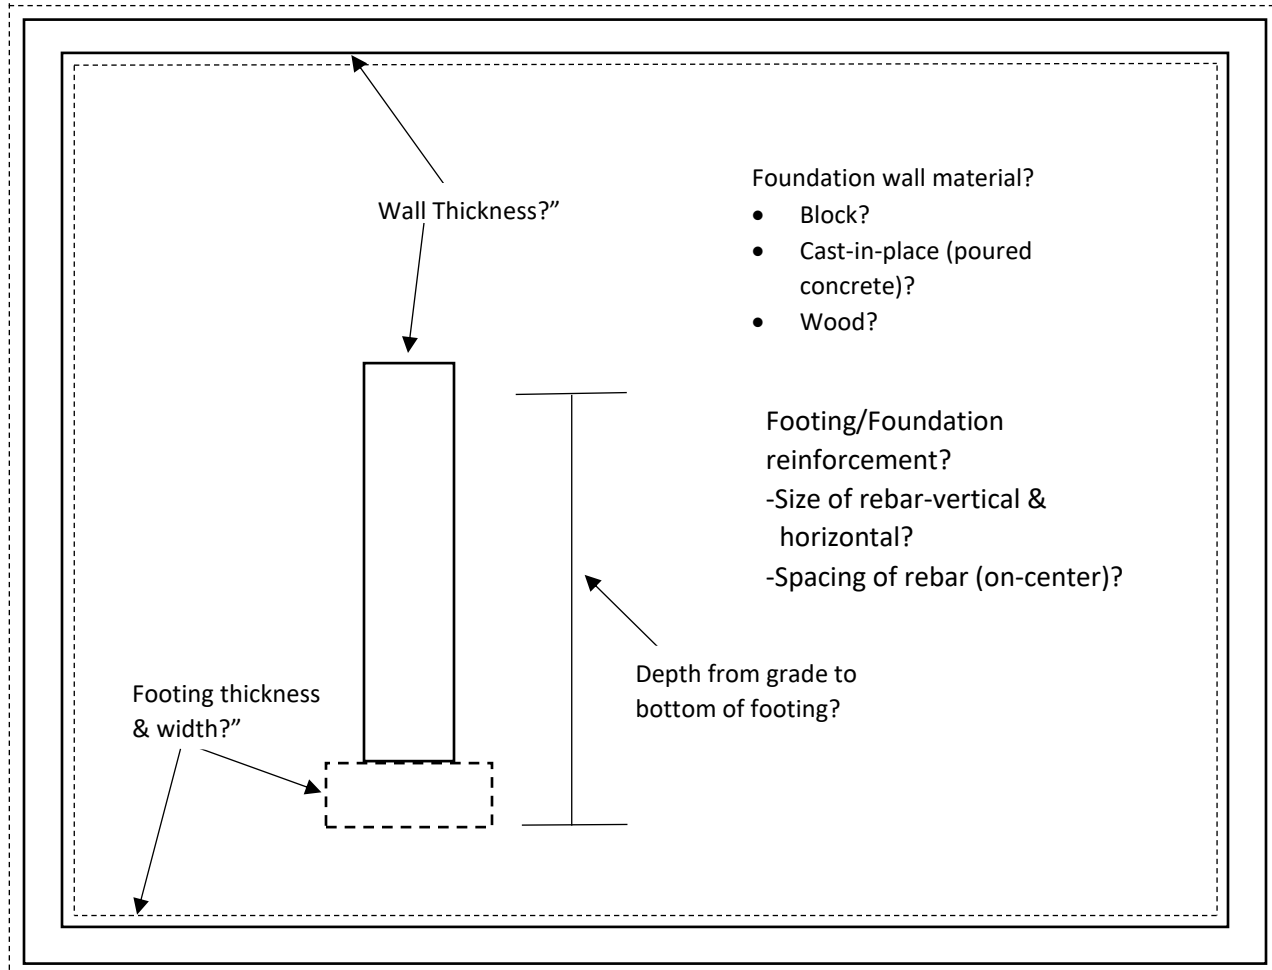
Wall Thickness?”

Foundation wall material?
- Block?
- Cast-in-place (poured concrete)?
- Wood?

Footing/Foundation reinforcement?
-Size of rebar-vertical & horizontal?
-Spacing of rebar (on-center)?

Depth from grade to bottom of footing?

Footing thickness & width?”